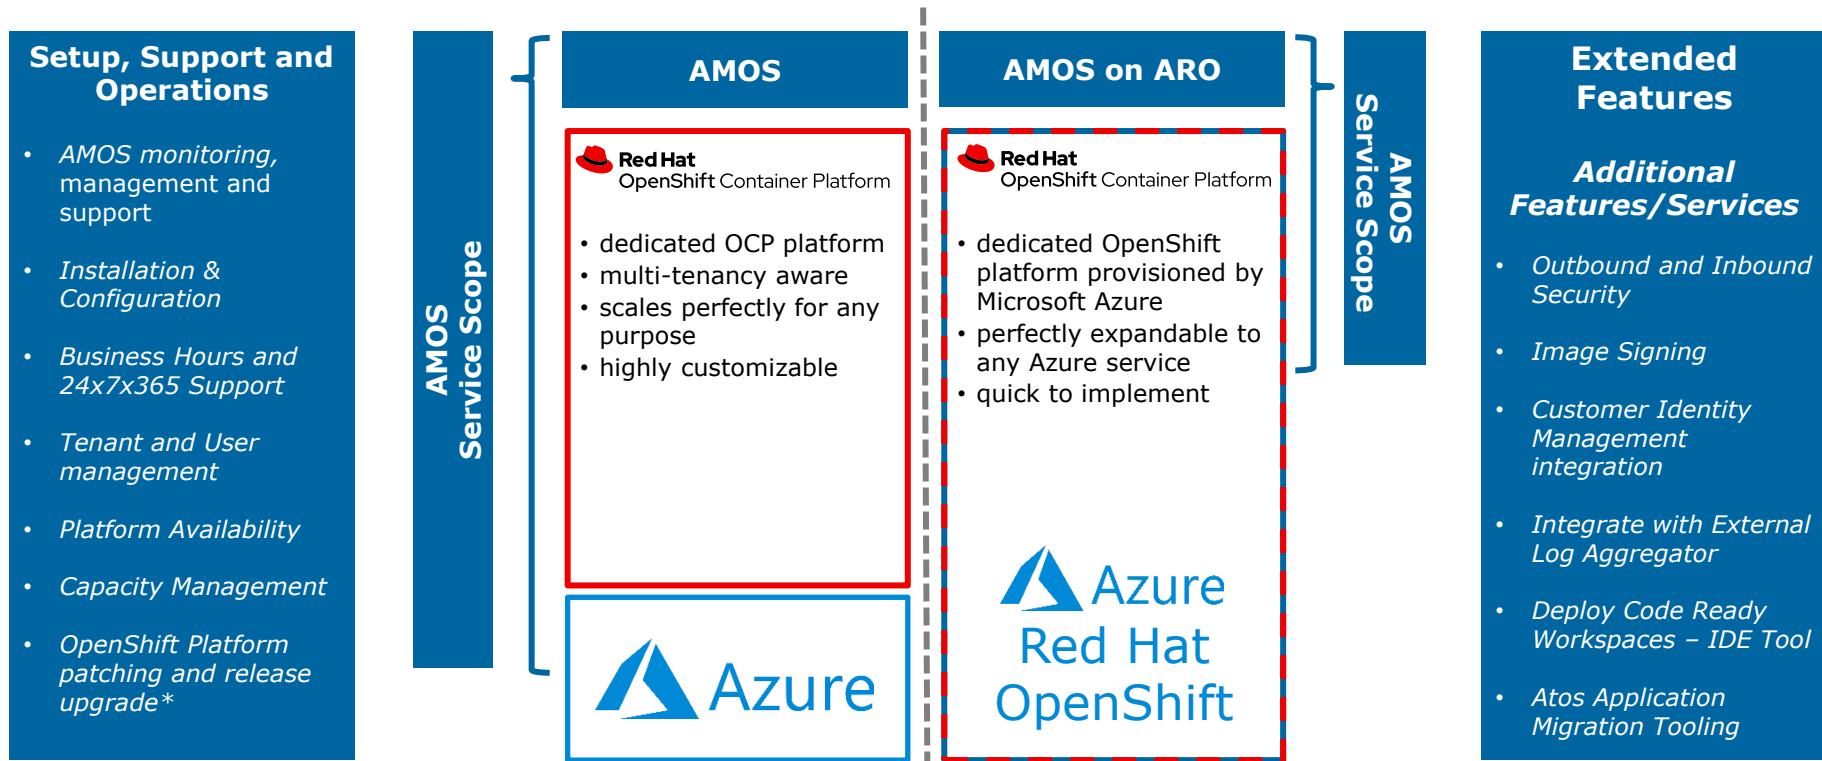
Setup, Support and Operations

- AMOS monitoring, management and support
- Installation & Configuration
- Business Hours and 24x7x365 Support
- Tenant and User management
- Platform Availability
- Capacity Management
- OpenShift Platform patching and release upgrade*

AMOS Service Scope

AMOS

Red Hat OpenShift Container Platform

- dedicated OCP platform
- multi-tenancy aware
- scales perfectly for any purpose
- highly customizable

Azure

AMOS on ARO

Red Hat OpenShift Container Platform

- dedicated OpenShift platform provisioned by Microsoft Azure
- perfectly expandable to any Azure service
- quick to implement

Azure Red Hat OpenShift

AMOS Service Scope

Extended Features

Additional Features/Services

- Outbound and Inbound Security
- Image Signing
- Customer Identity Management integration
- Integrate with External Log Aggregator
- Deploy Code Ready Workspaces – IDE Tool
- Atos Application Migration Tooling